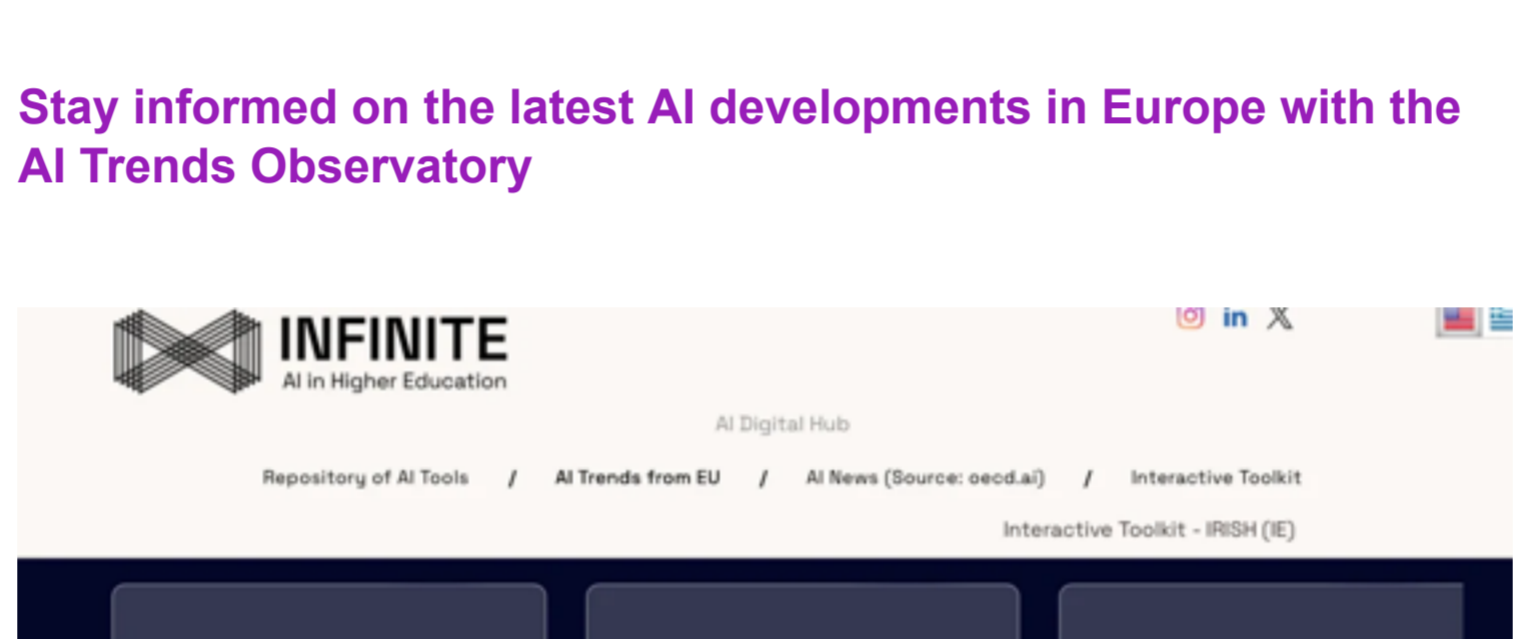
Stay informed on the latest AI developments in Europe with the AI Trends Observatory

INFINITE
AI in Higher Education

in

AI Digital Hub

Repository of AI Tools / AI Trends from EU / AI News (Source: oecd.ai) / Interactive Toolkit

Interactive Toolkit - IRISH (IE)